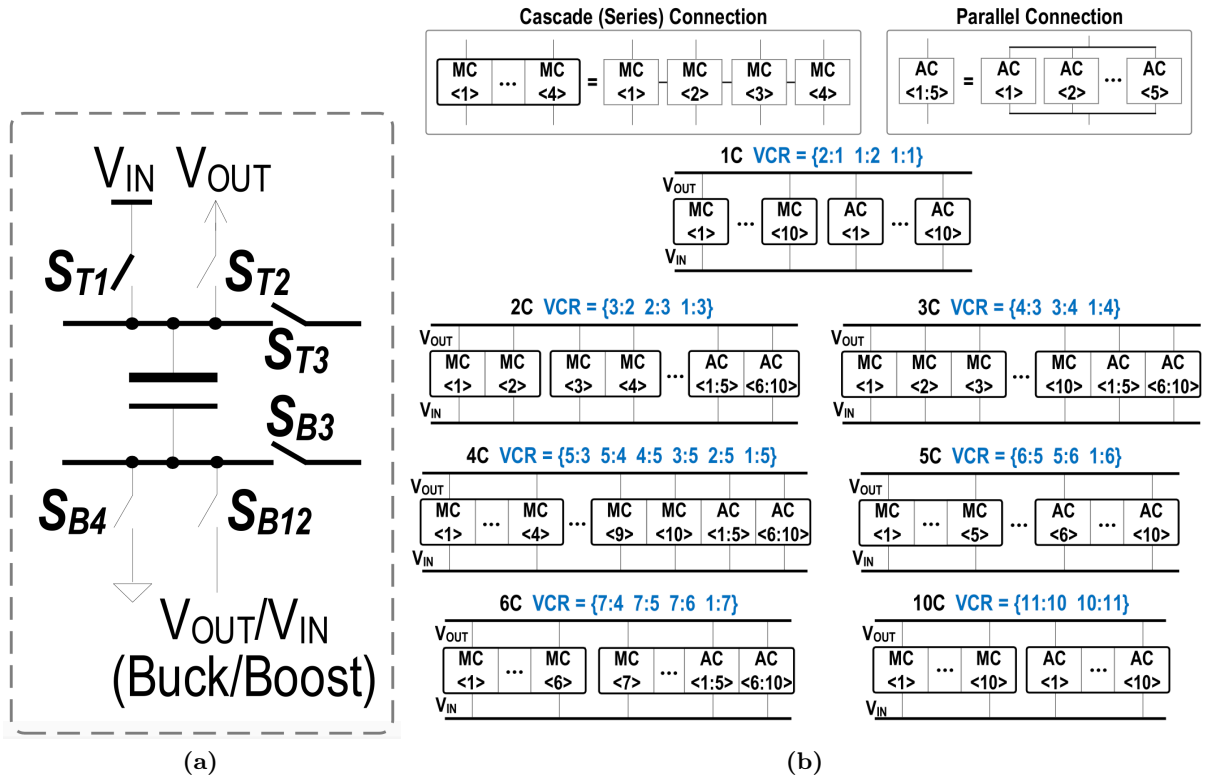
$V_{IN}$ $V_{OUT}$

$S_{T1}$ $S_{T2}$

$S_{T3}$

$S_{B3}$

$S_{B4}$ $S_{B12}$

$V_{OUT}/V_{IN}$
(Buck/Boost)

(a)

Cascade (Series) Connection

MC <1> ... MC <4> = MC <1> MC <2> MC <3> MC <4>

Parallel Connection

AC <1:5> = AC <1> AC <2> ... AC <5>

1C VCR = {2:1 1:2 1:1}

$V_{OUT}$
MC <1> ... MC <10> AC <1> ... AC <10>
$V_{IN}$

2C VCR = {3:2 2:3 1:3}

$V_{OUT}$
MC <1> MC <2> MC <3> MC <4> ... AC <1:5> AC <6:10>
$V_{IN}$

3C VCR = {4:3 3:4 1:4}

$V_{OUT}$
MC <1> MC <2> MC <3> ... MC <10> AC <1:5> AC <6:10>
$V_{IN}$

4C VCR = {5:3 5:4 4:5 3:5 2:5 1:5}

$V_{OUT}$
MC <1> ... MC <4> ... MC <9> MC <10> AC <1:5> AC <6:10>
$V_{IN}$

5C VCR = {6:5 5:6 1:6}

$V_{OUT}$
MC <1> ... MC <5> ... AC <6> ... AC <10>
$V_{IN}$

6C VCR = {7:4 7:5 7:6 1:7}

$V_{OUT}$
MC <1> ... MC <6> MC <7> ... AC <1:5> AC <6:10>
$V_{IN}$

10C VCR = {11:10 10:11}

$V_{OUT}$
MC <1> ... MC <10> AC <1> ... AC <10>
$V_{IN}$

(b)